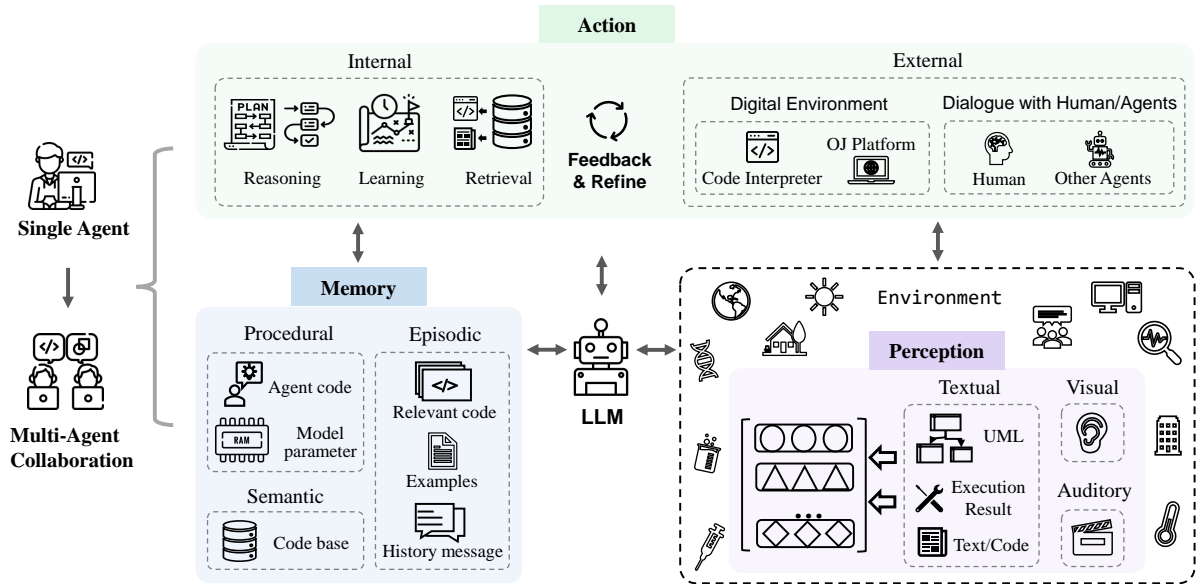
Action

Internal

PLAN

Reasoning

Learning

Retrieval

Feedback & Refine

External

Digital Environment

Code Interpreter

OJ Platform

Dialogue with Human/Agents

Human

Other Agents

Single Agent

Multi-Agent Collaboration

Memory

Procedural

Agent code

RAM

Model parameter

Semantic

Code base

Episodic

Relevant code

Examples

History message

LLM

Environment

Perception

Textual

UML

Execution Result

Text/Code

Visual

Auditory